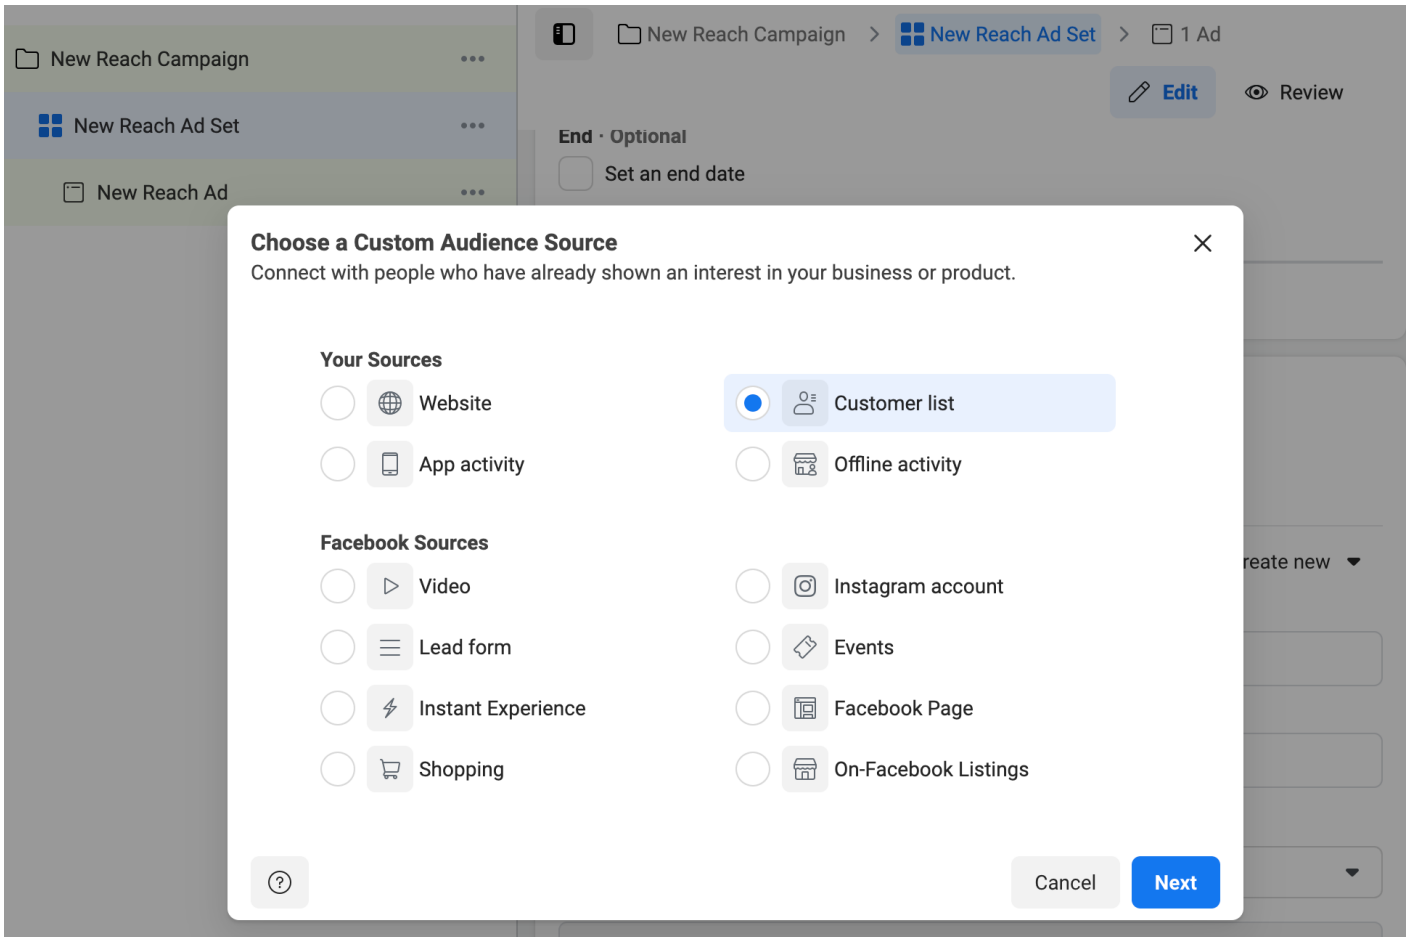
New Reach Campaign

New Reach Ad Set

New Reach Ad

New Reach Campaign > New Reach Ad Set > 1 Ad

Edit Review

End · Optional

Set an end date

reate new

Choose a Custom Audience Source

Connect with people who have already shown an interest in your business or product.

Your Sources

Website

Customer list

App activity

Offline activity

Facebook Sources

Video

Instagram account

Lead form

Events

Instant Experience

Facebook Page

Shopping

On-Facebook Listings

?

Cancel

Next